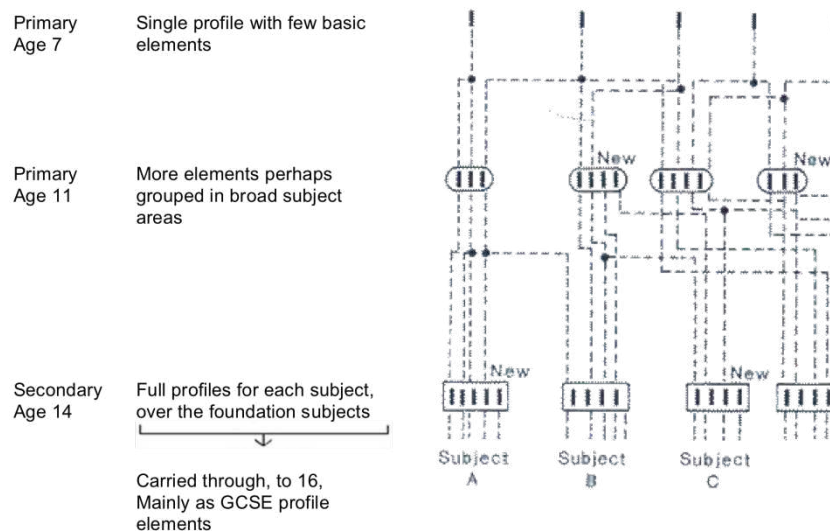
Primary Age 7

Single profile with few basic elements

Primary Age 11

More elements perhaps grouped in broad subject areas

Secondary Age 14

Full profiles for each subject, over the foundation subjects

Carried through, to 16, Mainly as GCSE profile elements

New

New

New

New

Subject A

Subject B

Subject C